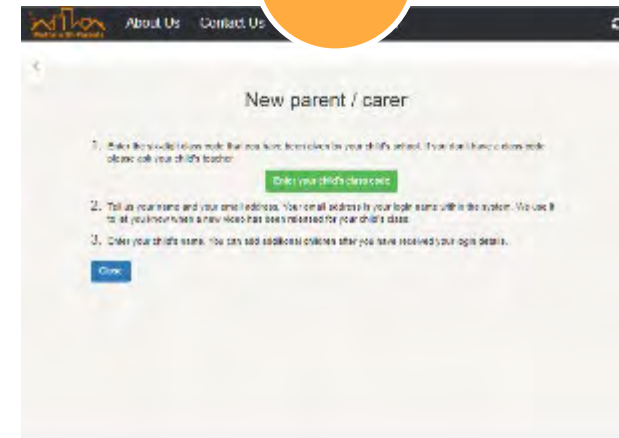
About Us Contact Us

New parent / carer

1. Enter the six digit class code that you have been given by your child's school. If you don't have a class code please ask your child's teacher.

Enter your child's class code

2. Tell us your name and your email address. Your email address is your login name within the system. We use it to let you know when a new video has been released for your child's class.

3. Enter your child's name. You can add additional children after you have received your login details.

Done